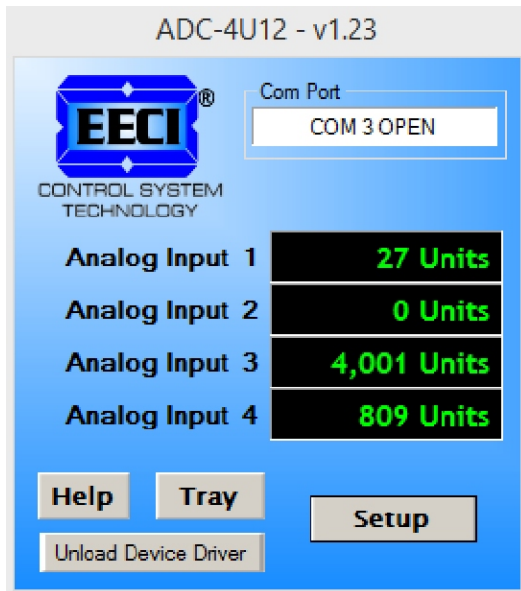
ADC-4U12 - v1.23

EECI®
CONTROL SYSTEM TECHNOLOGY

Com Port
COM 3 OPEN

Analog Input 1 27 Units
Analog Input 2 0 Units
Analog Input 3 4,001 Units
Analog Input 4 809 Units

Help
Tray
Setup
Unload Device Driver